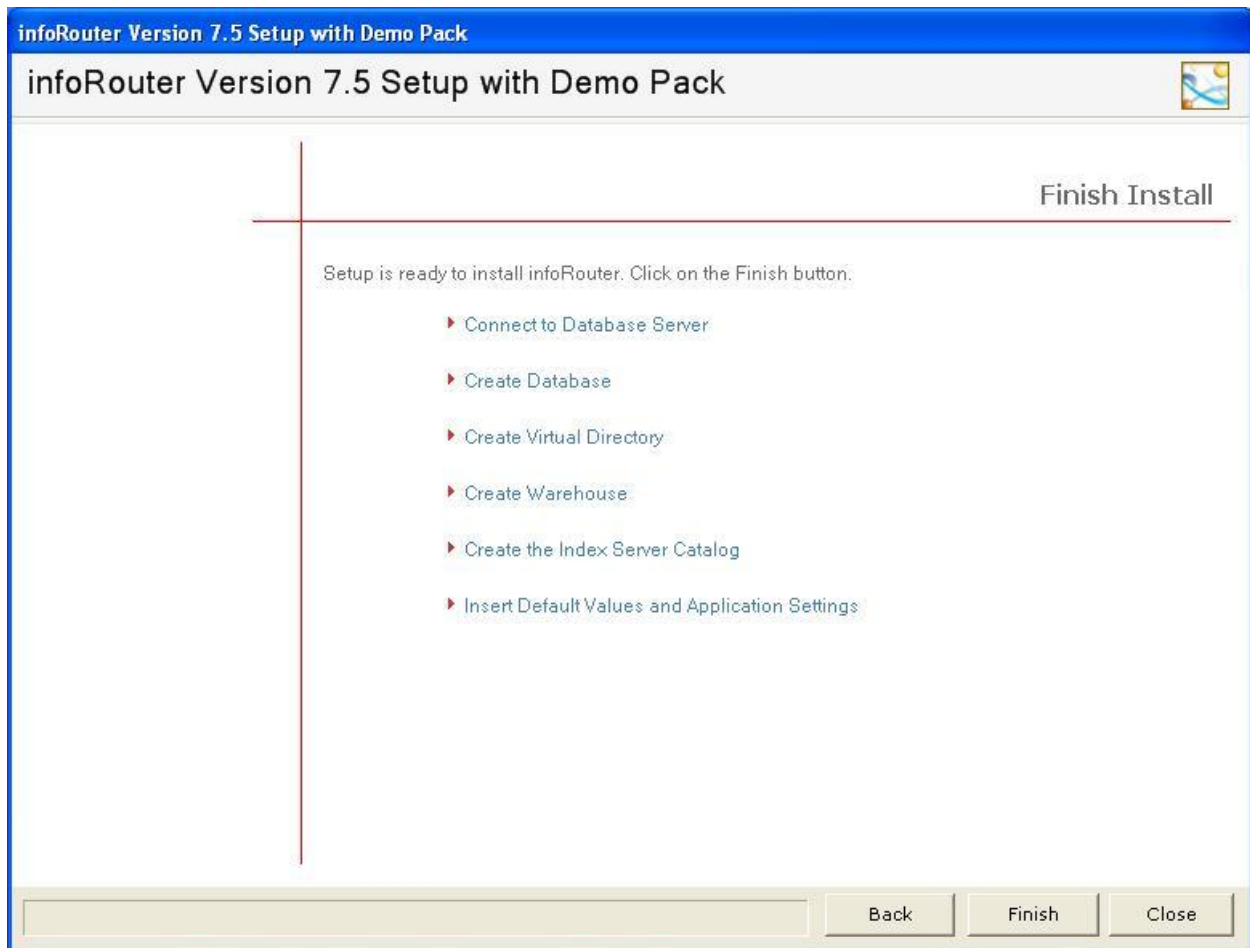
infoRouter Version 7.5 Setup with Demo Pack

infoRouter Version 7.5 Setup with Demo Pack

Finish Install

Setup is ready to install infoRouter. Click on the Finish button.

Connect to Database Server

Create Database

Create Virtual Directory

Create Warehouse

Create the Index Server Catalog

Insert Default Values and Application Settings

Back Finish Close